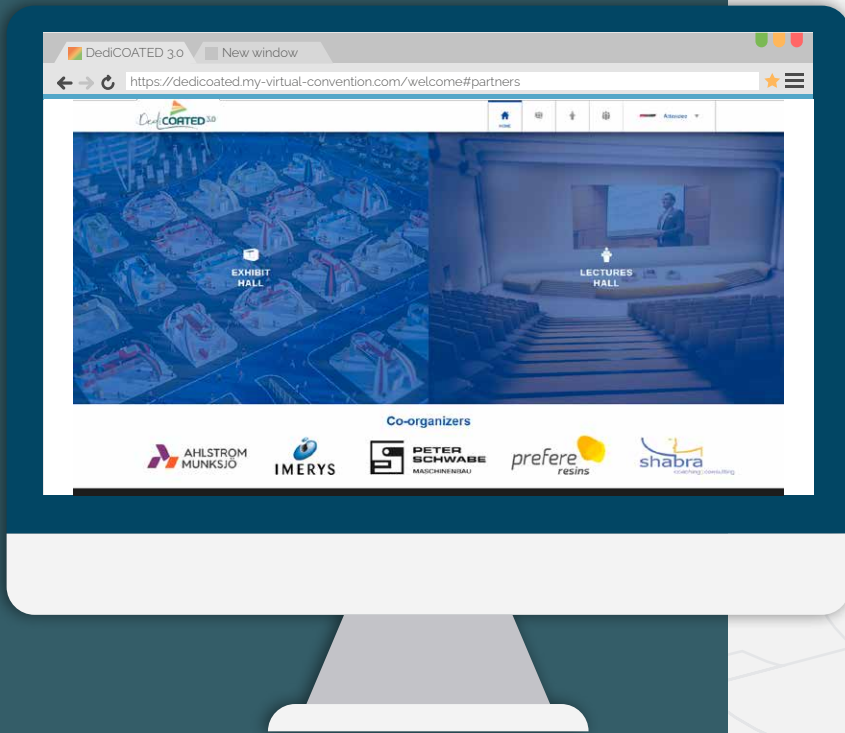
DediCOATED 3.0
New window
https://dedicoated.my-virtual-convention.com/welcome#partners

DediCOATED 3.0
HOME
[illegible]

EXHIBIT HALL

LECTURES HALL

Co-organizers

AHLSTROM MUNKSJÖ
IMERYS
PETER SCHWABE MASCHINENBAU
prefere resins
shabra coaching | consulting